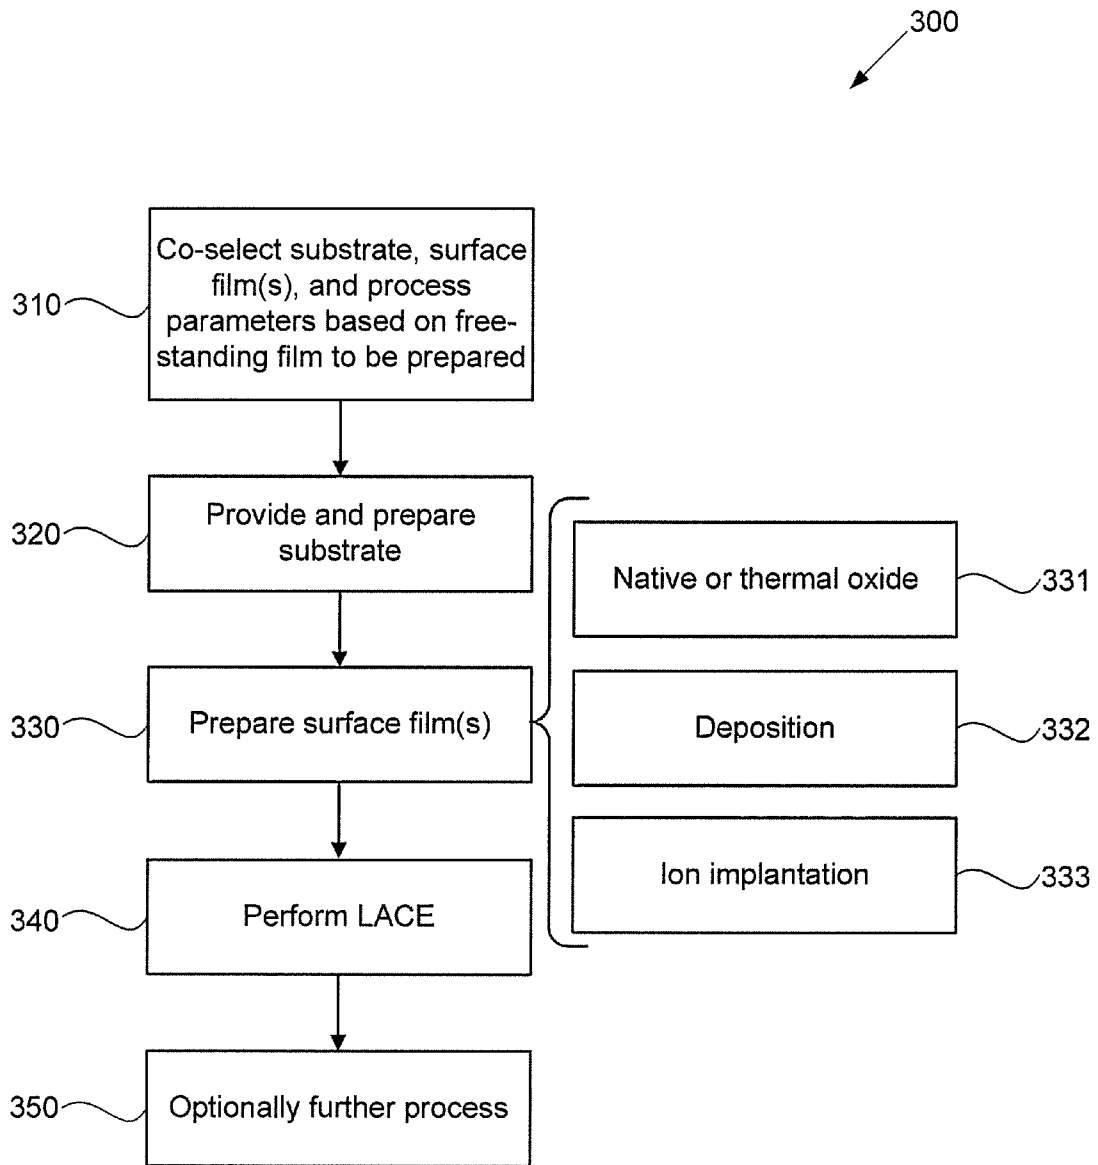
300

310 Co-select substrate, surface film(s), and process parameters based on free-standing film to be prepared

320 Provide and prepare substrate

330 Prepare surface film(s)

Native or thermal oxide 331

Deposition 332

Ion implantation 333

340 Perform LACE

350 Optionally further process